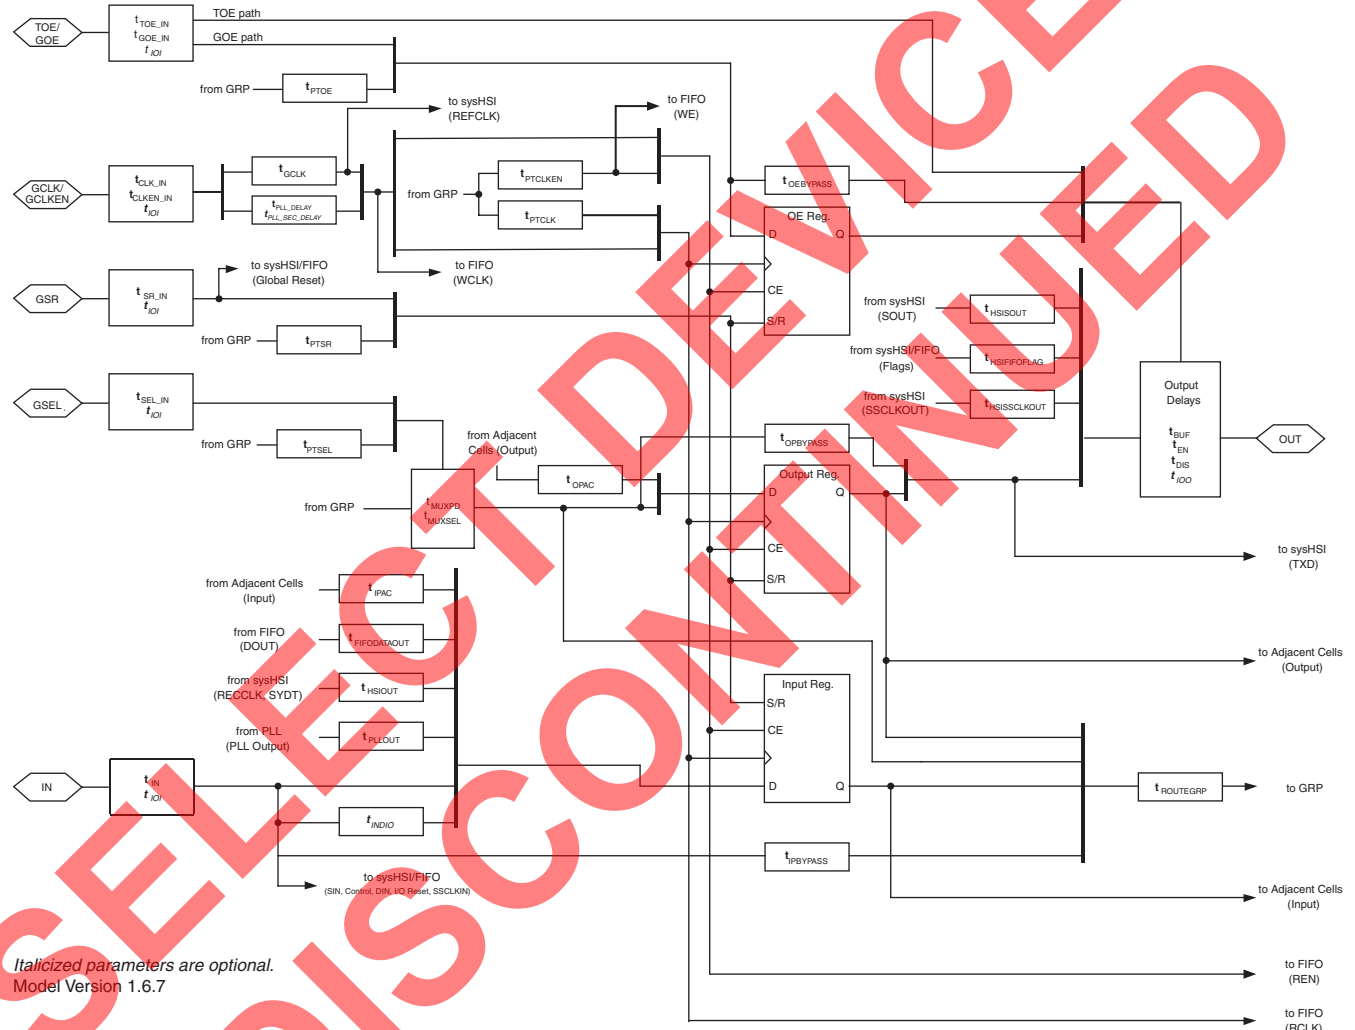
TOE/GOE
$t_{TOE\_IN}$
$t_{GOE\_IN}$
$t_{IOI}$
TOE path
GOE path
from GRP
$t_{PTOE}$
to sysHSI (REFCLK)
to FIFO (WE)
GCLK/GCLKEN
$t_{CLK\_IN}$
$t_{CLKEN\_IN}$
$t_{IOI}$
$t_{GCLK}$
$t_{PLL\_DELAY}$
$t_{PLL\_SEC\_DELAY}$
from GRP
$t_{PTCLKEN}$
$t_{PTCLK}$
$t_{OEBYPASS}$
OE Reg.
D
Q
CE
S/R
to sysHSI/FIFO (Global Reset)
to FIFO (WCLK)
GSR
$t_{SR\_IN}$
$t_{IOI}$
from GRP
$t_{PTSR}$
from sysHSI (SOUT)
$t_{HSISOUT}$
from sysHSI/FIFO (Flags)
$t_{HSIFIFOFLAG}$
from sysHSI (SSCLKOUT)
$t_{HSISSCLKOUT}$
Output Delays
$t_{BUF}$
$t_{EN}$
$t_{DIS}$
$t_{IOO}$
OUT
GSEL
$t_{SEL\_IN}$
$t_{IOI}$
from GRP
$t_{PTSEL}$
from Adjacent Cells (Output)
$t_{OPAC}$
$t_{OPBYPASS}$
Output Reg.
D
Q
CE
S/R
from GRP
$t_{MUXPD}$
$t_{MUXSEL}$
to sysHSI (TXD)
from Adjacent Cells (Input)
$t_{IPAC}$
from FIFO (DOUT)
$t_{FIFODATAOUT}$
from sysHSI (RECCLK, SYDT)
$t_{HSIOUT}$
from PLL (PLL Output)
$t_{PLLOUT}$
to Adjacent Cells (Output)
Input Reg.
S/R
CE
D
Q
IN
$t_{IN}$
$t_{IOI}$
$t_{INDIO}$
$t_{ROUTEGRP}$
to GRP
$t_{IPBYPASS}$
to sysHSI/FIFO (SIN, Control, DIN, I/O Reset, SSCLKIN)
to Adjacent Cells (Input)
Italicized parameters are optional.
Model Version 1.6.7
to FIFO (REN)
to FIFO (RCLK)
SELECT DEVICE DISCONTINUED